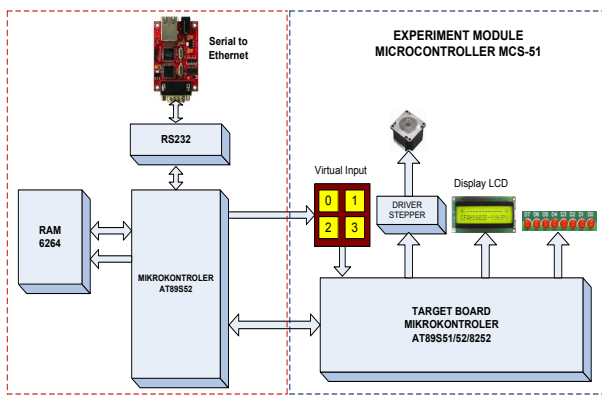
Serial to Ethernet

RS232

RAM 6264

MIKROKONTROLER AT89S52

EXPERIMENT MODULE MICROCONTROLLER MCS-51

Virtual Input

0 1
2 3

DRIVER STEPPER

Display LCD

D7 D6 D5 D4 D3 D2 D1 D0

TARGET BOARD MIKROKONTROLER AT89S51/52/8252